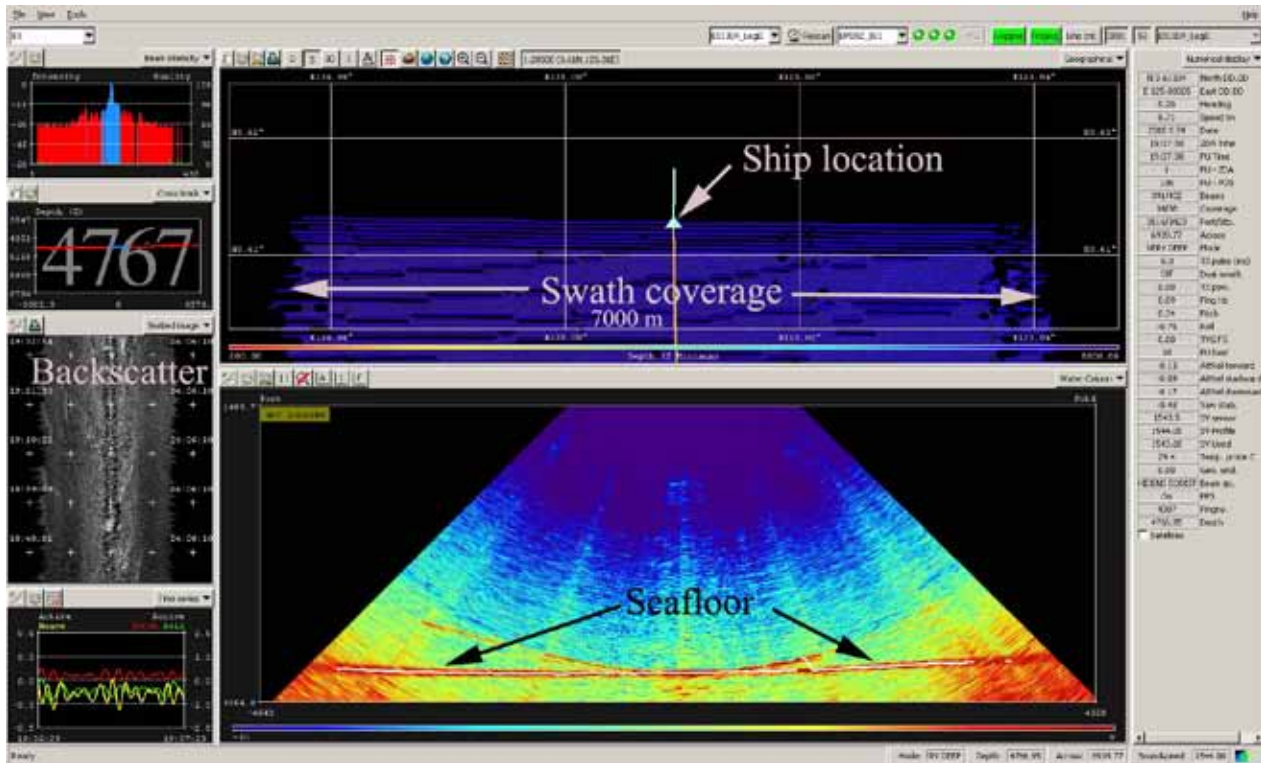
File View Tools

Help

Beam intensity

Intensity

Quality

Cross track

Depth

4767

Sidescan image

Backscatter

Time series

Geographical

Ship location

Swath coverage

7000 m

Water Column

Seafloor

Numerical display

North DD.DD

East DD.DD

Heading

Speed kn

Date

Time

Beams

Coverage

Mode

Pitch

Roll

Heave

Depth

Ready

Mode

Depth

Across

Soundspeed